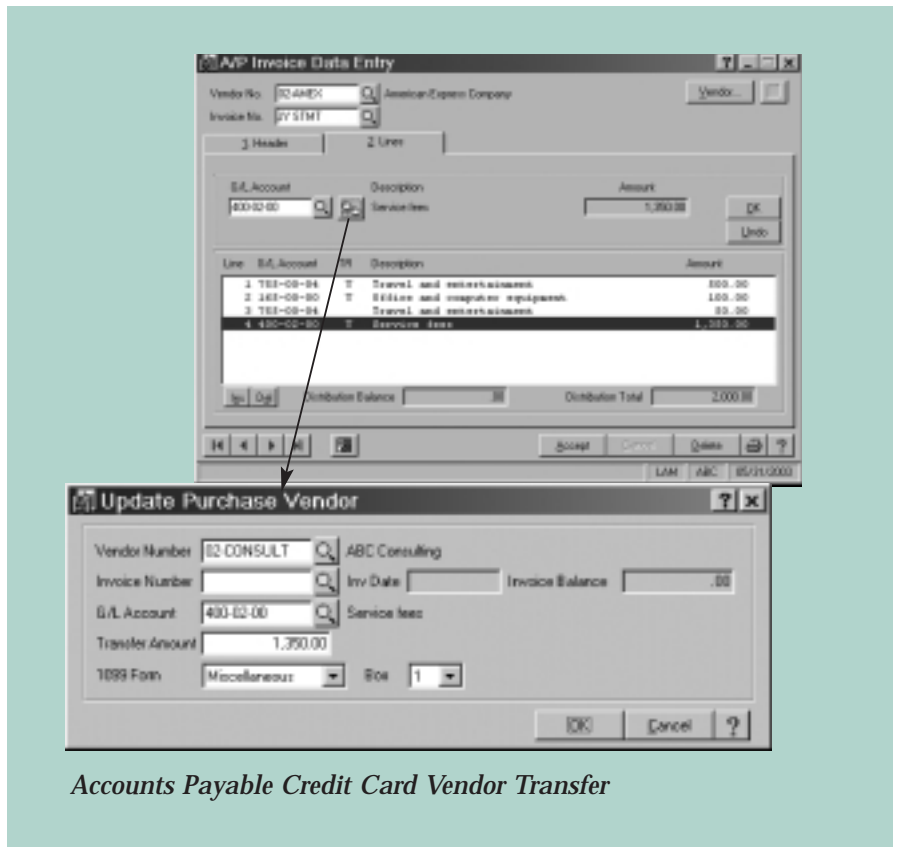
A/P Invoice Data Entry

Vendor No. 02-AMEX American Express Company
Invoice No. JY STMT
Vendor...

1. Header 2. Lines

G/L Account Description Amount
400-02-00 Service fees 1,350.00
OK
Undo

| Line | G/L Account | TM | Description | Amount |
|---|---|---|---|---|
| 1 | 703-00-04 | T | Travel and entertainment | 500.00 |
| 2 | 165-00-00 | T | Office and computer equipment | 100.00 |
| 3 | 703-00-04 | T | Travel and entertainment | 50.00 |
| 4 | 400-02-00 | T | Service fees | 1,350.00 |

In Out Distribution Balance .00 Distribution Total 2,000.00

Accept Cancel Delete ?

LAM ABC 05/31/2003

Update Purchase Vendor

Vendor Number 02-CONSULT ABC Consulting
Invoice Number Inv Date Invoice Balance .00
G/L Account 400-02-00 Service fees
Transfer Amount 1,350.00
1099 Form Miscellaneous Box 1

OK Cancel ?

Accounts Payable Credit Card Vendor Transfer